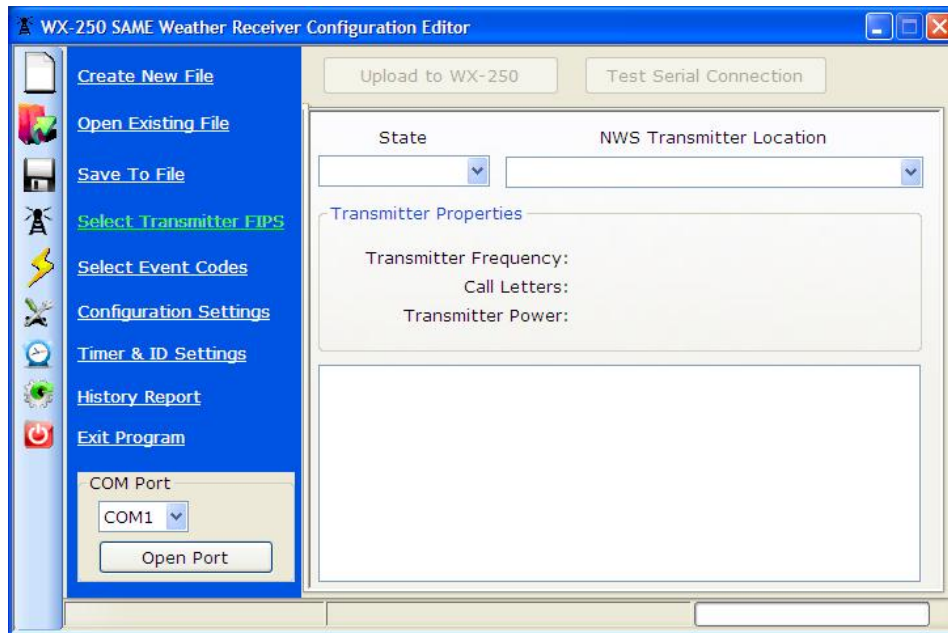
WX-250 SAME Weather Receiver Configuration Editor

Create New File

Open Existing File

Save To File

Select Transmitter FIPS

Select Event Codes

Configuration Settings

Timer & ID Settings

History Report

Exit Program

COM Port

COM1

Open Port

Upload to WX-250

Test Serial Connection

State

NWS Transmitter Location

Transmitter Properties

Transmitter Frequency:

Call Letters:

Transmitter Power: